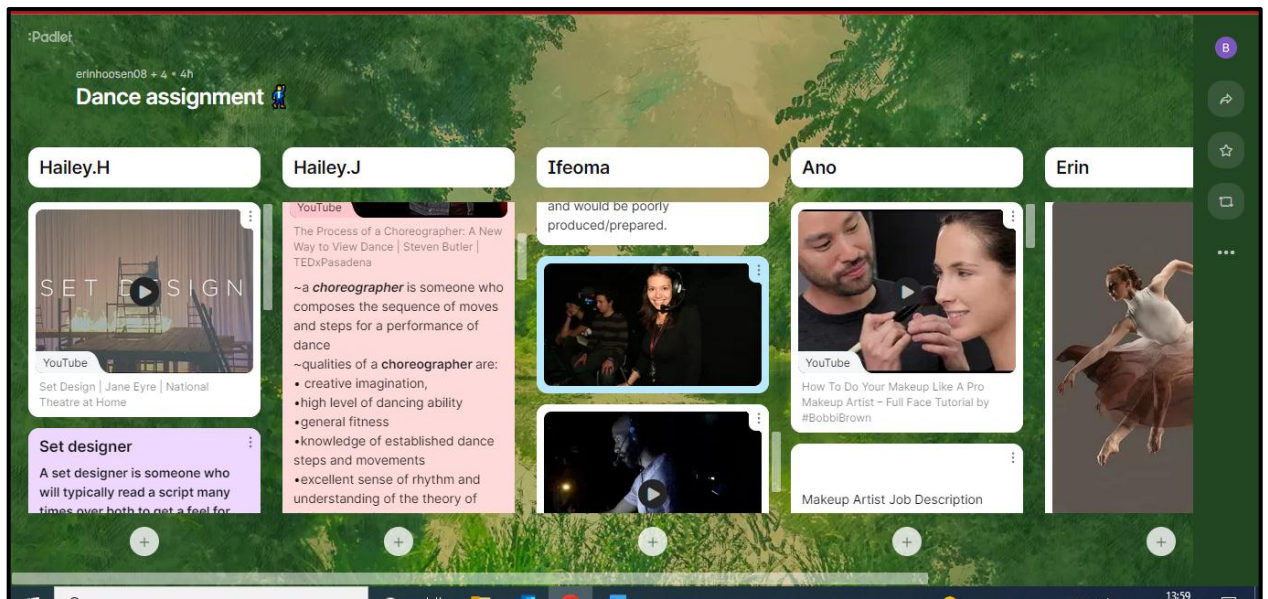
:Padlet

erinhoosen08 + 4 • 4h

Dance assignment

Hailey.H

SET DESIGN

YouTube

Set Design | Jane Eyre | National Theatre at Home

Set designer

A set designer is someone who will typically read a script many times over both to get a feel for

Hailey.J

YouTube

The Process of a Choreographer: A New Way to View Dance | Steven Butler | TEDxPasadena

~a ***choreographer*** is someone who composes the sequence of moves and steps for a performance of dance

~qualities of a **choreographer** are:

• creative imagination,

•high level of dancing ability

•general fitness

•knowledge of established dance steps and movements

•excellent sense of rhythm and understanding of the theory of

Ifeoma

and would be poorly produced/prepared.

Ano

YouTube

How To Do Your Makeup Like A Pro Makeup Artist – Full Face Tutorial by #BobbiBrown

Makeup Artist Job Description

Erin

B

13:59